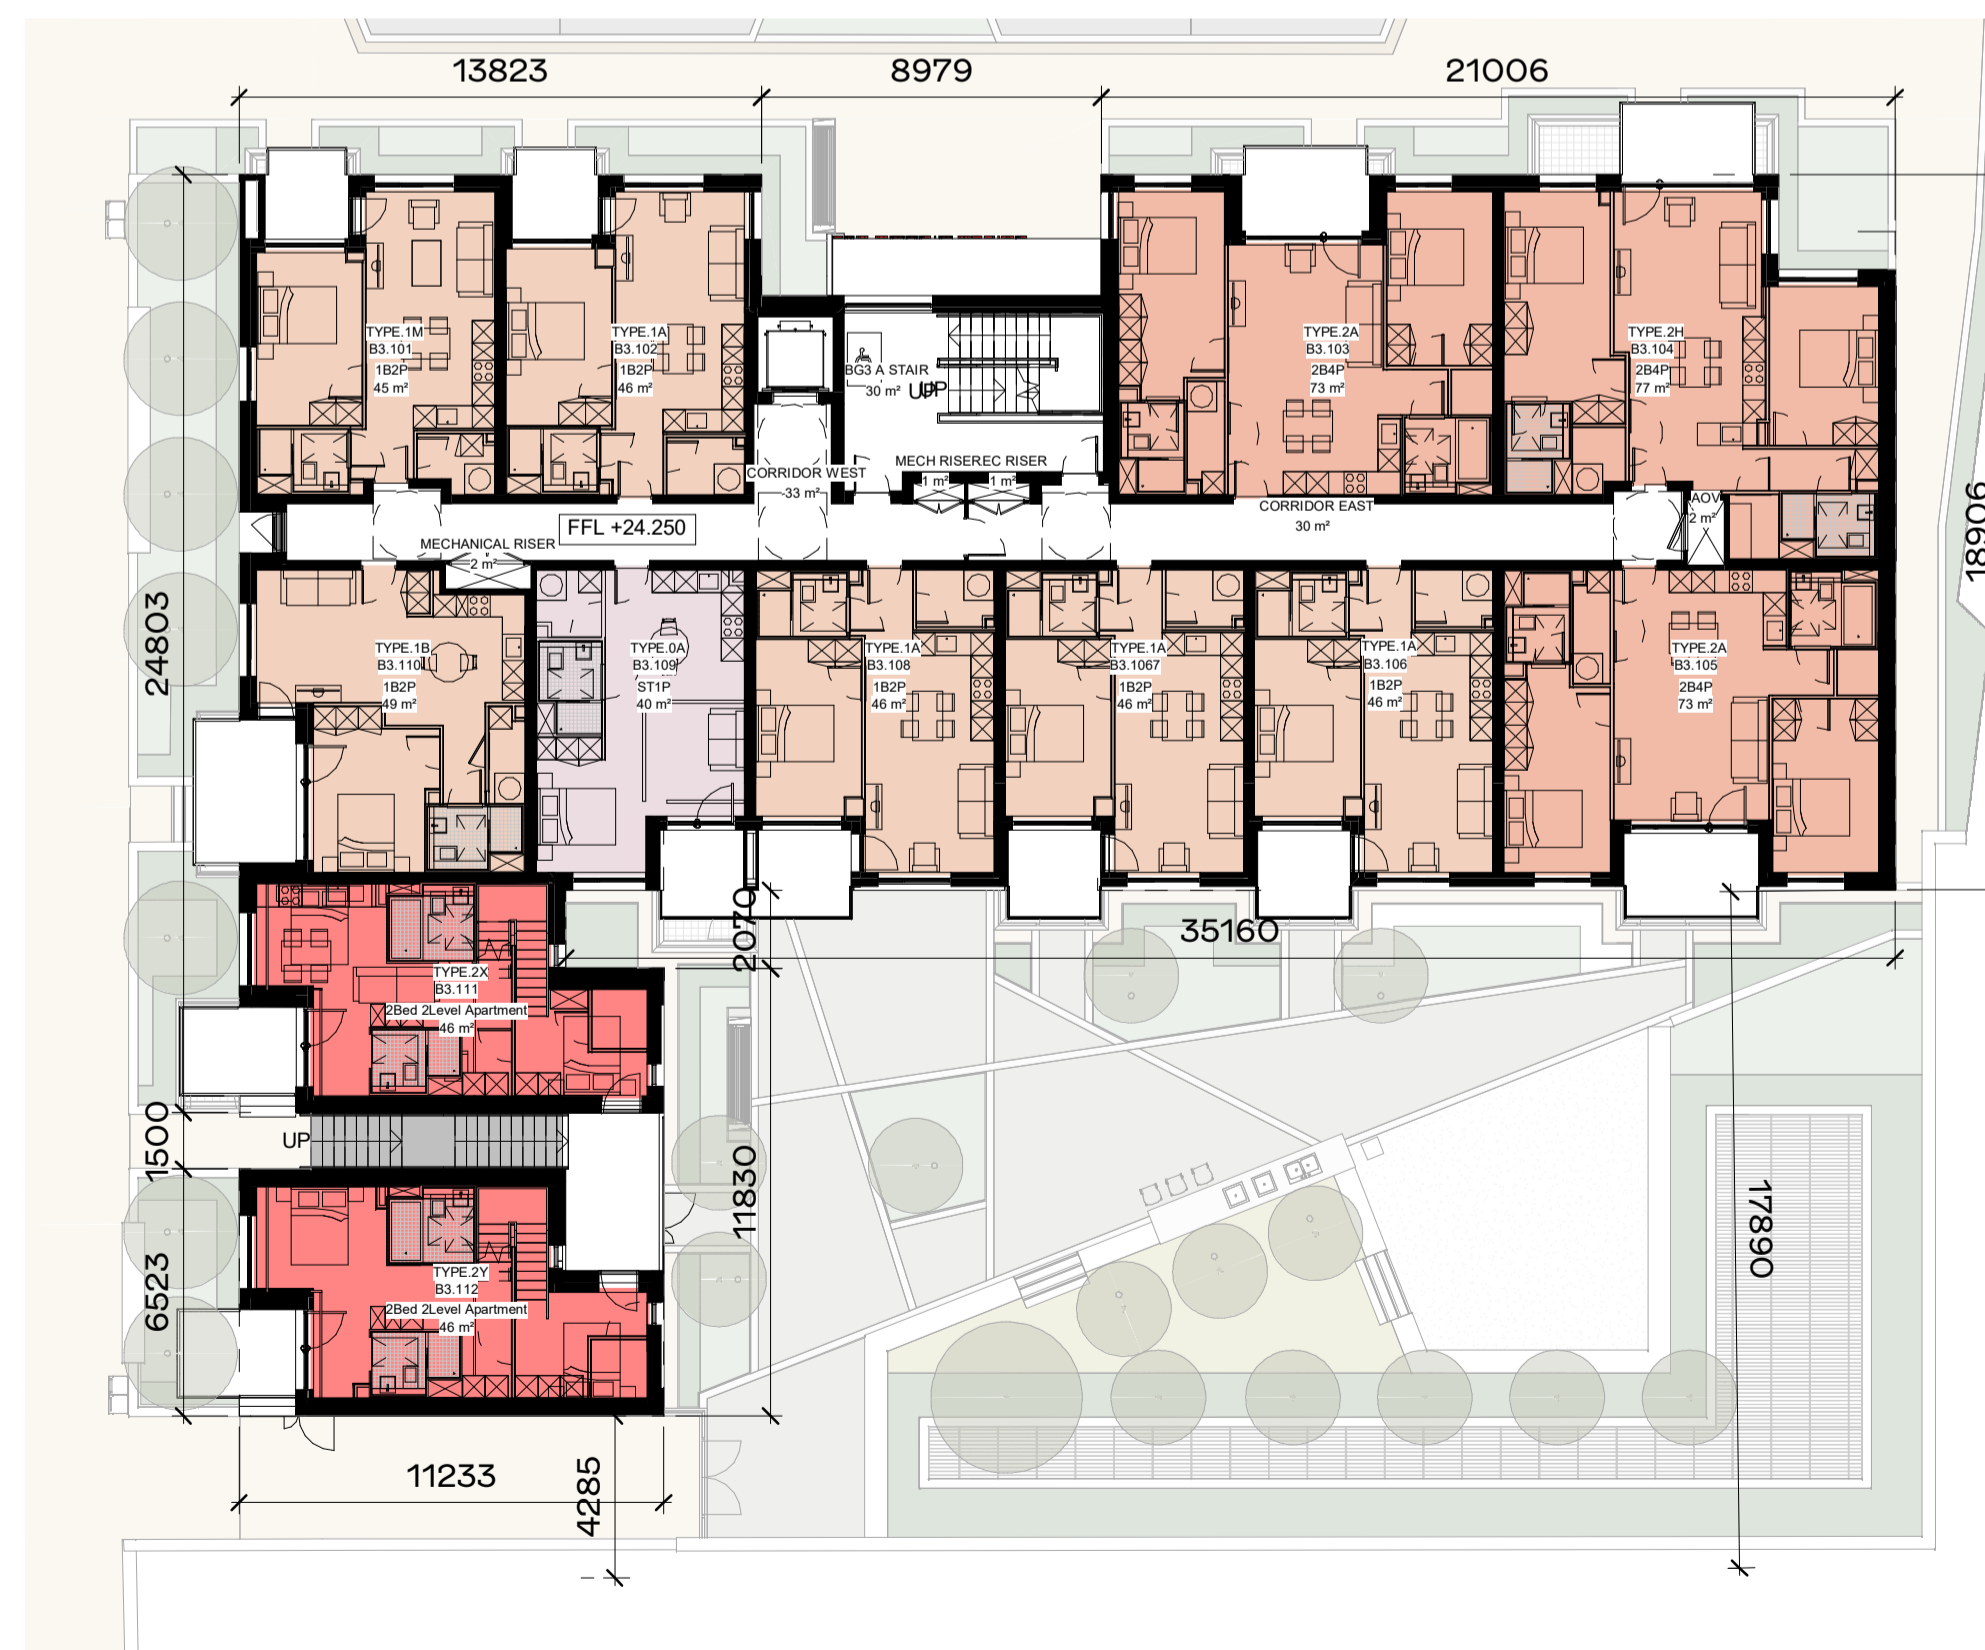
13823
8979
21006

TYPE.1M
B3.101
1B2P
45 m²

TYPE.1A
B3.102
1B2P
46 m²

BG3 A STAIR
30 m²
UP

TYPE.2A
B3.103
2B4P
73 m²

TYPE.2H
B3.104
2B4P
77 m²

CORRIDOR WEST
33 m²

MECH RISER
1 m²

REC RISER
1 m²

CORRIDOR EAST
30 m²

AOV
2 m²

18906

FFL +24.250

MECHANICAL RISER
2 m²

24803

TYPE.1B
B3.110
1B2P
49 m²

TYPE.0A
B3.109
ST1P
40 m²

TYPE.1A
B3.108
1B2P
46 m²

TYPE.1A
B3.1067
1B2P
46 m²

TYPE.1A
B3.106
1B2P
46 m²

TYPE.2A
B3.105
2B4P
73 m²

2070
35160

TYPE.2X
B3.111
2Bed 2Level Apartment
46 m²

1500
UP

11830

17890

TYPE.2Y
B3.112
2Bed 2Level Apartment
46 m²

6523

11233

4285